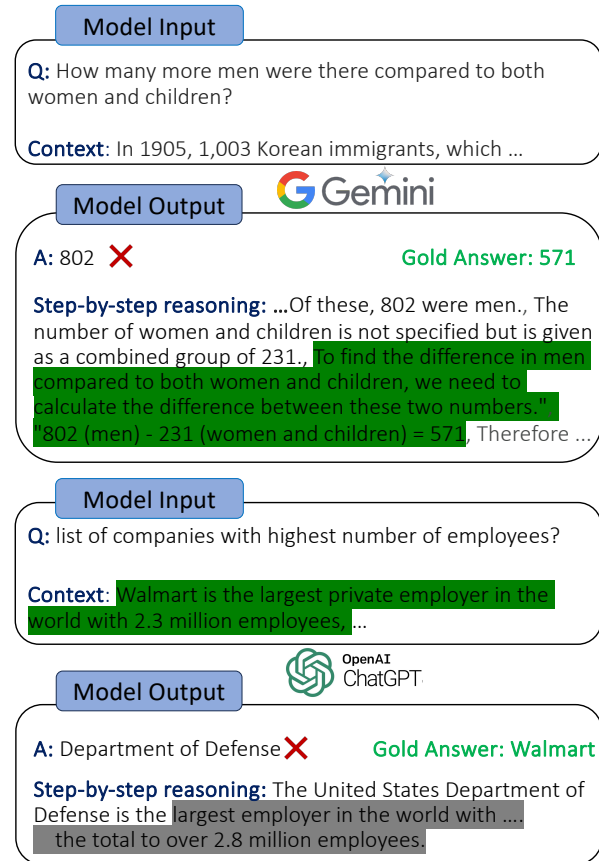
Model Input

Q: How many more men were there compared to both women and children?

Context: In 1905, 1,003 Korean immigrants, which ...

Model Output

Gemini

A: 802

Gold Answer: 571

Step-by-step reasoning: ...Of these, 802 were men., The number of women and children is not specified but is given as a combined group of 231., To find the difference in men compared to both women and children, we need to calculate the difference between these two numbers." "802 (men) - 231 (women and children) = 571, Therefore ...

Model Input

Q: list of companies with highest number of employees?

Context: Walmart is the largest private employer in the world with 2.3 million employees, ...

OpenAI ChatGPT

Model Output

A: Department of Defense

Gold Answer: Walmart

Step-by-step reasoning: The United States Department of Defense is the largest employer in the world with .... the total to over 2.8 million employees.